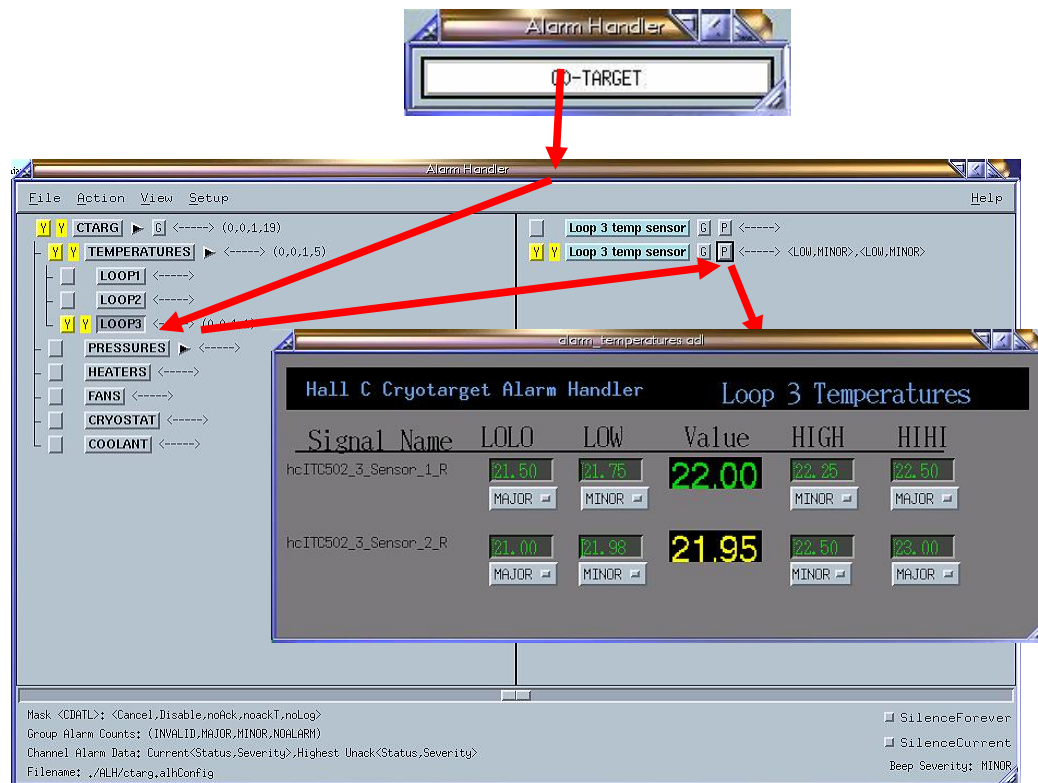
Alarm Handler

CD-TARGET

Alarm Handler

File Action View Setup Help

Y Y CTARG G <-----> (0,0,1,19)

Y Y TEMPERATURES <-----> (0,0,1,5)

LOOP1 <----->

LOOP2 <----->

Y Y LOOP3 <-----> (0,0,1,4)

PRESSURES <----->

HEATERS <----->

FANS <----->

CRYOSTAT <----->

COOLANT <----->

Loop 3 temp sensor G P <----->

Y Y Loop 3 temp sensor G P <-----> <LOW,MINOR>,<LOW,MINOR>

alarm_temperatures.adl

Hall C Cryotarget Alarm Handler

Loop 3 Temperatures

| Signal Name | LOLO | LOW | Value | HIGH | HIHI |
|---|---|---|---|---|---|
| hcITC502_3_Sensor_1_R | 21.50 MAJOR | 21.75 MINOR | 22.00 | 22.25 MINOR | 22.50 MAJOR |
| hcITC502_3_Sensor_2_R | 21.00 MAJOR | 21.98 MINOR | 21.95 | 22.50 MINOR | 23.00 MAJOR |

Mask <CDATL>: <Cancel,Disable,noAck,noackT,noLog>
Group Alarm Counts: (INVALID,MAJOR,MINOR,NOALARM)
Channel Alarm Data: Current<Status,Severity>,Highest Unack<Status,Severity>
Filename: ./ALH/ctarg.alhConfig

SilenceForever
SilenceCurrent
Beep Severity: MINOR